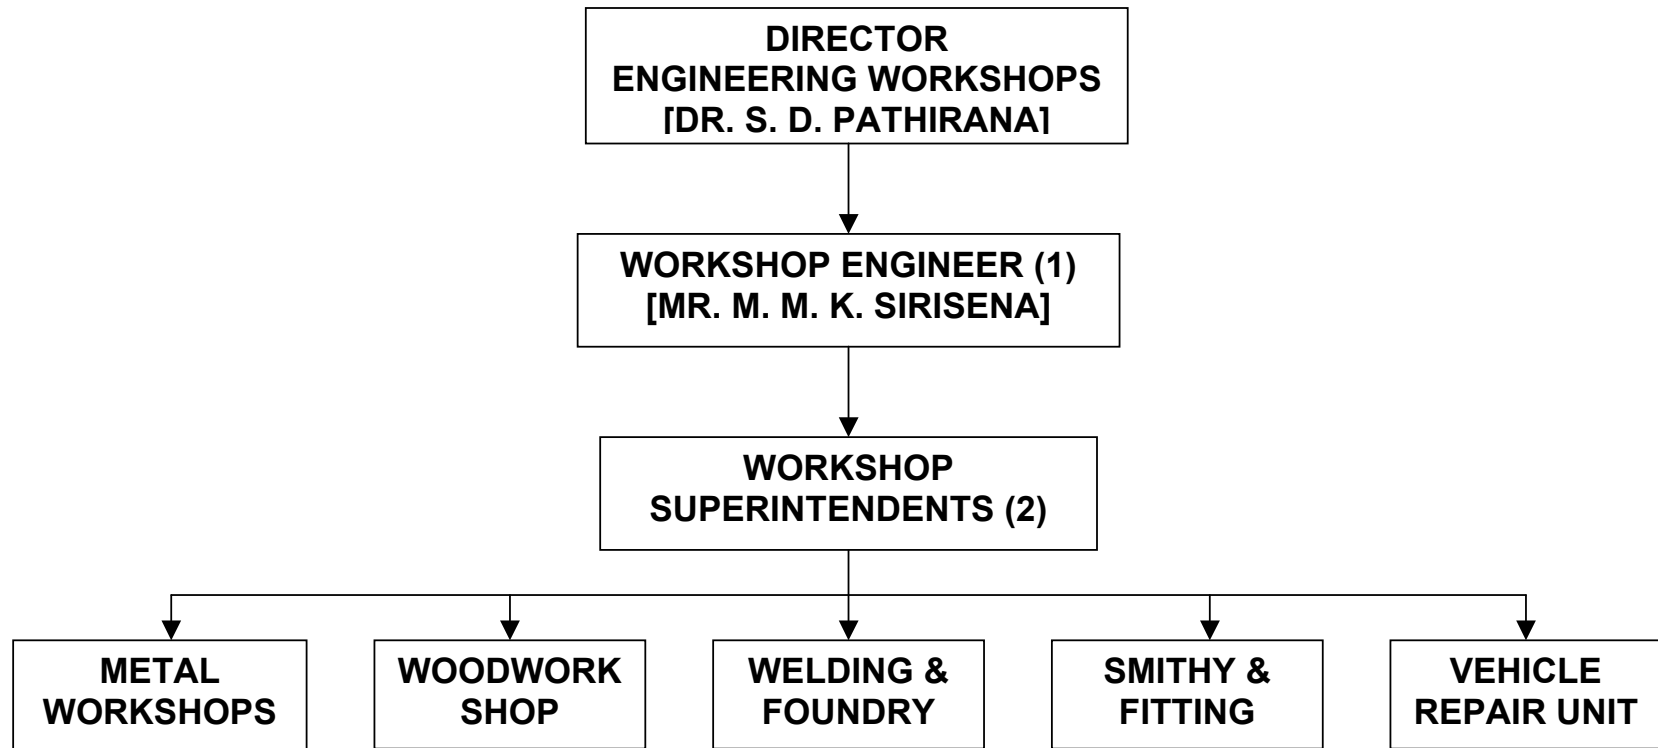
DIRECTOR
ENGINEERING WORKSHOPS
[DR. S. D. PATHIRANA]

WORKSHOP ENGINEER (1)
[MR. M. M. K. SIRISENA]

WORKSHOP
SUPERINTENDENTS (2)

METAL WORKSHOPS

WOODWORK SHOP

WELDING & FOUNDRY

SMITHY & FITTING

VEHICLE REPAIR UNIT